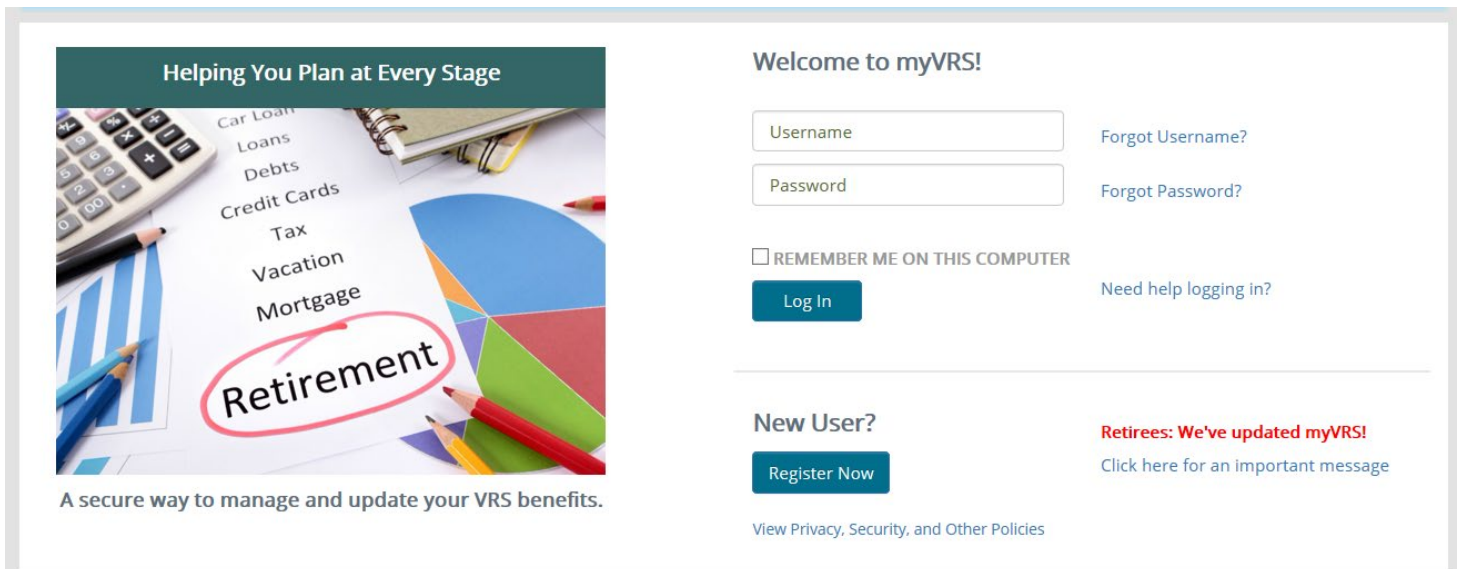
Helping You Plan at Every Stage

Car Loan
Loans
Debts
Credit Cards
Tax
Vacation
Mortgage
Retirement

A secure way to manage and update your VRS benefits.

Welcome to myVRS!

Username

Forgot Username?

Password

Forgot Password?

☐ REMEMBER ME ON THIS COMPUTER

Log In

Need help logging in?

New User?

Register Now

Retirees: We've updated myVRS!

Click here for an important message

View Privacy, Security, and Other Policies